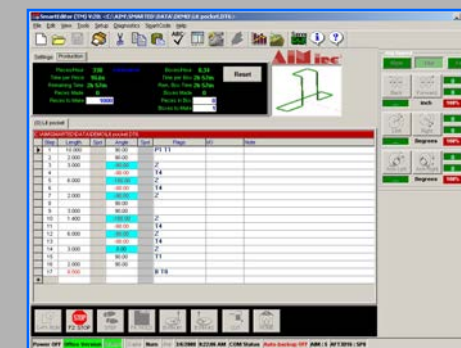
SmartEditor (TM) V.26 - C:\AIM\SMARTED\DATA\DEMO\L8 pocket.DT6

File Edit View Tools Setup Diagnostics SparkCode Help

AIM inc

Settings Production

Pieces/Hour 230
Time per Piece 15.6s
Remaining Time 2h 57m
Pieces Made 0
Pieces to Make 1000

Boxes/Hour 8.34
Time per Box 2h 57m
Rem. Box Time 2h 57m
Boxes Made 0
Pieces in Box 0
Boxes to Make 0

Reset

L8 pocket

C:\AIM\SMARTED\DATA\DEMO\L8 pocket.DT6

| Step | Length | Sprl | Angle | Sprl | Plage | I/O | Note |
|---|---|---|---|---|---|---|---|
| 1 | 10.000 | | 90.00 | | PT T1 | | |
| 2 | 3.000 | | 90.00 | | | | |
| 3 | 3.000 | | -90.00 | | Z | | |
| 4 | | | -90.00 | | T4 | | |
| 5 | 6.000 | | -90.00 | | Z | | |
| 6 | | | 90.00 | | T4 | | |
| 7 | | | 90.00 | | Z | | |
| 8 | | | -90.00 | | | | |
| 9 | 3.000 | | 90.00 | | | | |
| 10 | 1.400 | | -180.00 | | Z | | |
| 11 | | | -90.00 | | T4 | | |
| 12 | 6.000 | | -90.00 | | Z | | |
| 13 | | | 90.00 | | T4 | | |
| 14 | 3.000 | | -90.00 | | Z | | |
| 15 | | | 90.00 | | T1 | | |
| 16 | 3.000 | | 90.00 | | | | |
| 17 | 0.000 | | | | B T8 | | |

Inch
Degrees
Degrees

F2: STOP

Power OFF Num 3/6/2008 8:22:00 AM COM Status Auto backup OFF